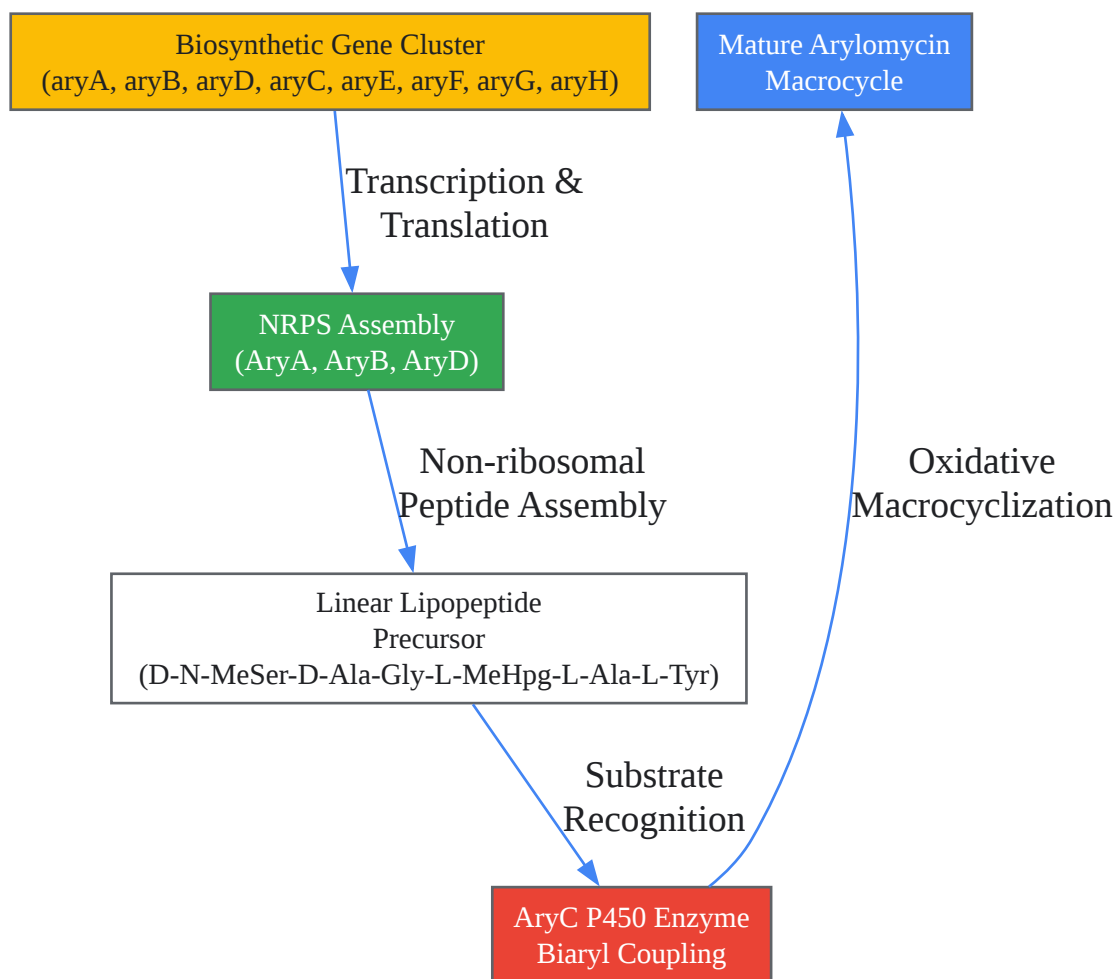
Biosynthetic Gene Cluster
(aryA, aryB, aryD, aryC, aryE, aryF, aryG, aryH)

Mature Arylomycin
Macrocycle

Transcription &
Translation

NRPS Assembly
(AryA, AryB, AryD)

Non-ribosomal
Peptide Assembly

Oxidative
Macrocyclization

Linear Lipopeptide
Precursor
(D-N-MeSer-D-Ala-Gly-L-MeHpg-L-Ala-L-Tyr)

Substrate
Recognition

AryC P450 Enzyme
Biaryl Coupling